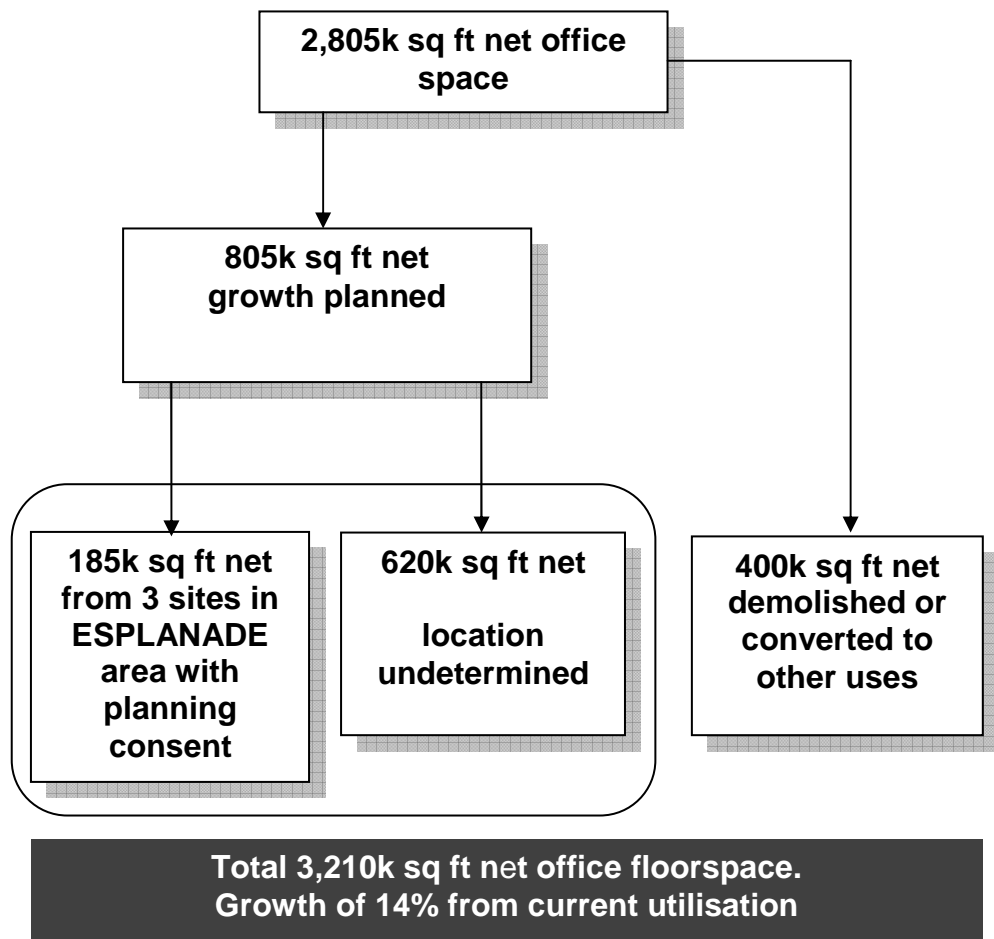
2,805k sq ft net office space

805k sq ft net growth planned

185k sq ft net from 3 sites in ESPLANADE area with planning consent

620k sq ft net

location undetermined

400k sq ft net demolished or converted to other uses

Total 3,210k sq ft net office floorspace. Growth of 14% from current utilisation